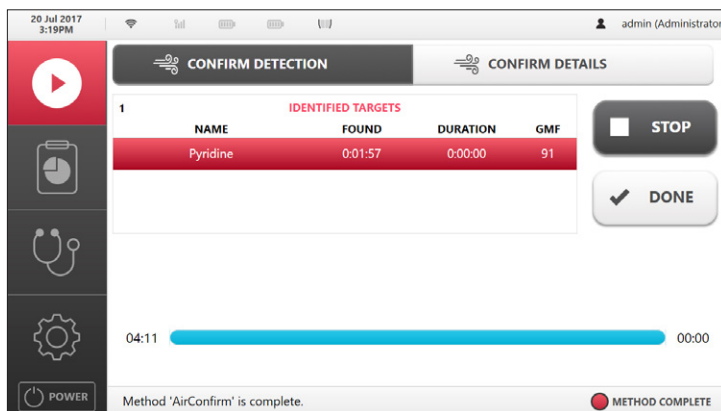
20 Jul 2017
3:19PM

admin (Administrato

CONFIRM DETECTION

CONFIRM DETAILS

1 IDENTIFIED TARGETS

| NAME | FOUND | DURATION | GMF |
|---|---|---|---|
| Pyridine | 0:01:57 | 0:00:00 | 91 |

STOP

DONE

04:11

00:00

POWER

Method 'AirConfirm' is complete.

METHOD COMPLETE